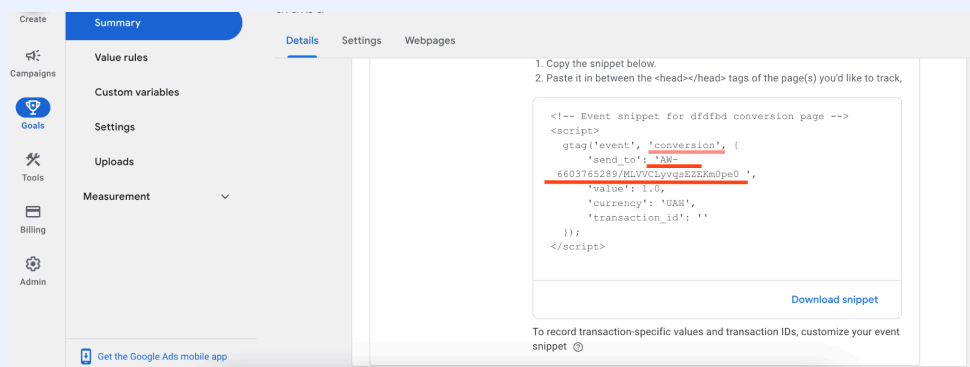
Create

Campaigns

Goals

Tools

Billing

Admin

Summary

Value rules

Custom variables

Settings

Uploads

Measurement

Get the Google Ads mobile app

Details Settings Webpages

1. Copy the snippet below.
2. Paste it in between the <head></head> tags of the page(s) you'd like to track,

```
<!-- Event snippet for dfdfbd conversion page -->
<script>
  gtag('event', 'conversion', {
      'send_to': 'AW-6603765289/MLVVCLyvqsEZEKm0pe0 ',
      'value': 1.0,
      'currency': 'UAH',
      'transaction_id': ''
  });
</script>
```

Download snippet

To record transaction-specific values and transaction IDs, customize your event snippet